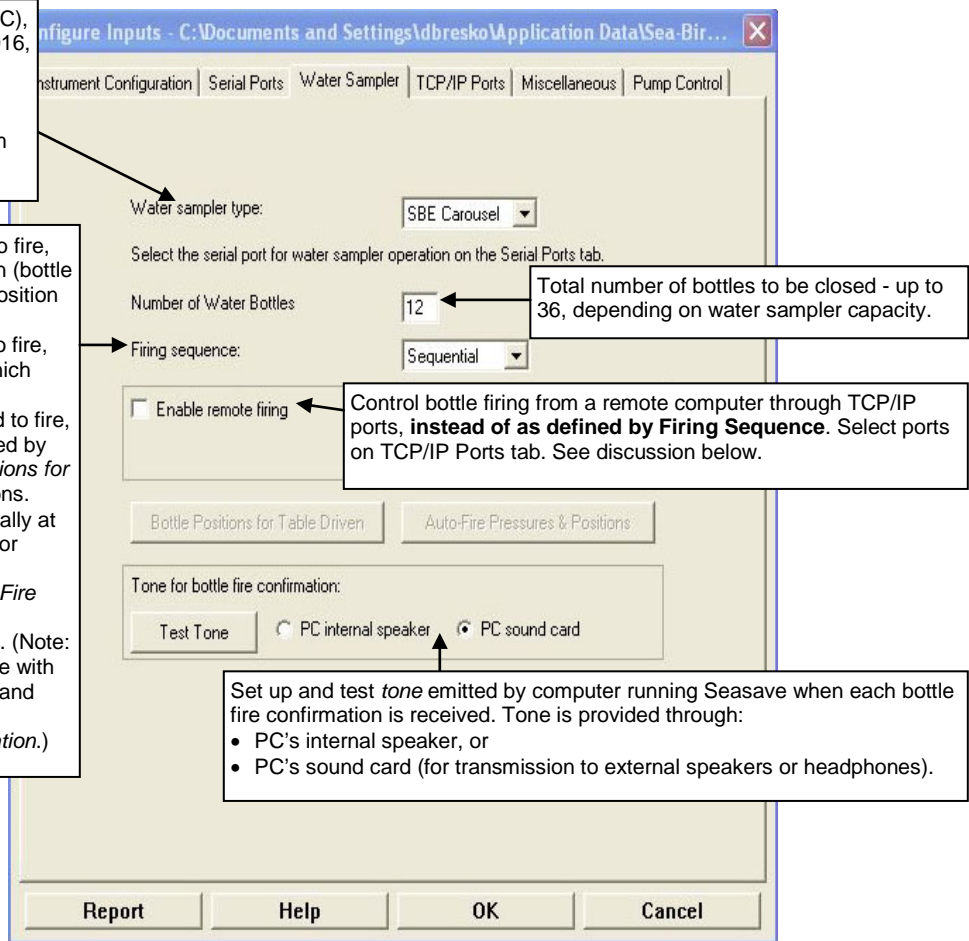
C), 16,

n

nfigure Inputs - C:\Documents and Settings\dbresko\Application Data\Sea-Bir...

nstrument Configuration | Serial Ports | Water Sampler | TCP/IP Ports | Miscellaneous | Pump Control

Water sampler type: SBE Carousel

Select the serial port for water sampler operation on the Serial Ports tab.

Number of Water Bottles 12

Total number of bottles to be closed - up to 36, depending on water sampler capacity.

Firing sequence: Sequential

o fire, n (bottle osition

o fire, hich

d to fire, ed by *ions for* ons. ally at or

*Fire*

. (Note: e with and

*tion*.)

Enable remote firing

Control bottle firing from a remote computer through TCP/IP ports, **instead of as defined by Firing Sequence**. Select ports on TCP/IP Ports tab. See discussion below.

Bottle Positions for Table Driven

Auto-Fire Pressures & Positions

Tone for bottle fire confirmation:

Test Tone

PC internal speaker

PC sound card

Set up and test *tone* emitted by computer running Seasave when each bottle fire confirmation is received. Tone is provided through:
• PC's internal speaker, or
• PC's sound card (for transmission to external speakers or headphones).

Report

Help

OK

Cancel